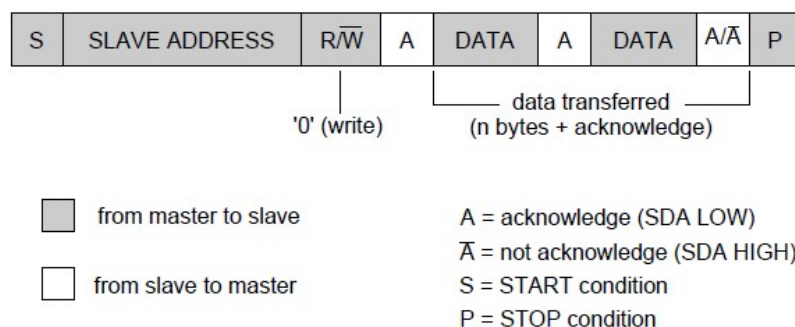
| S | SLAVE ADDRESS | $R/\overline{W}$ | A | DATA | A | DATA | $A/\overline{A}$ | P |
|---|---|---|---|---|---|---|---|---|

'0' (write)

data transferred (n bytes + acknowledge)

from master to slave

from slave to master

A = acknowledge (SDA LOW)

$\overline{A}$ = not acknowledge (SDA HIGH)

S = START condition

P = STOP condition